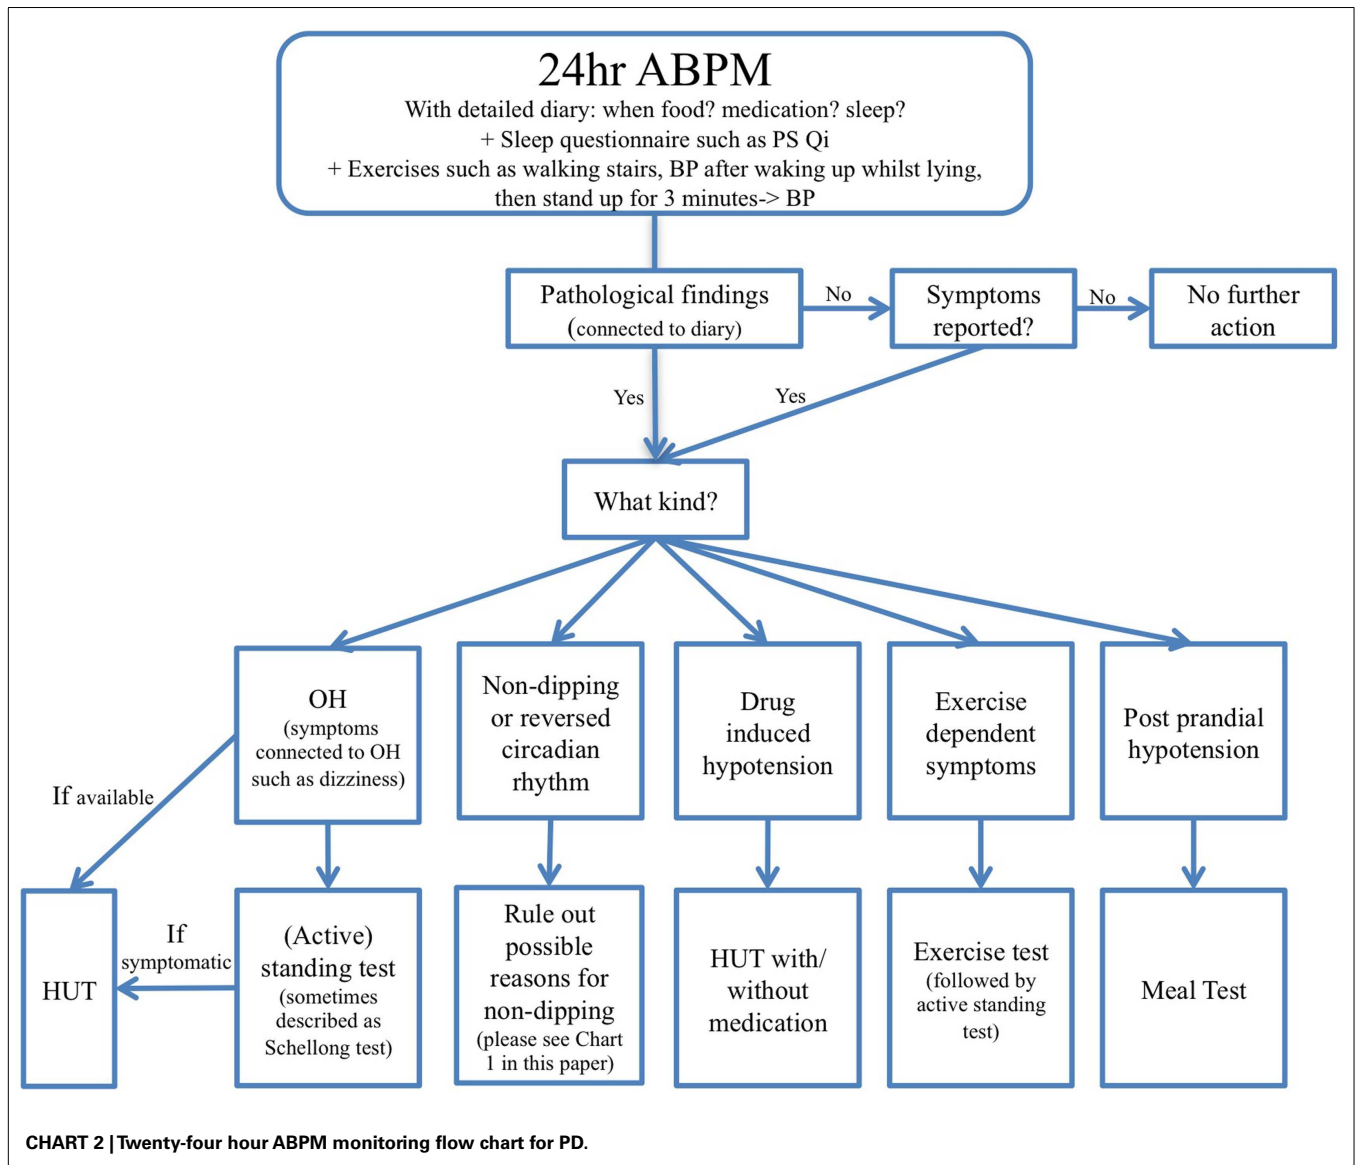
24hr ABPM
With detailed diary: when food? medication? sleep?
+ Sleep questionnaire such as PS Qi
+ Exercises such as walking stairs, BP after waking up whilst lying, then stand up for 3 minutes-> BP

Pathological findings (connected to diary)

No

Symptoms reported?

No

No further action

Yes

Yes

What kind?

OH (symptoms connected to OH such as dizziness)

Non-dipping or reversed circadian rhythm

Drug induced hypotension

Exercise dependent symptoms

Post prandial hypotension

If available

HUT

If symptomatic

(Active) standing test (sometimes described as Schellong test)

Rule out possible reasons for non-dipping (please see Chart 1 in this paper)

HUT with/ without medication

Exercise test (followed by active standing test)

Meal Test

CHART 2 | Twenty-four hour ABPM monitoring flow chart for PD.